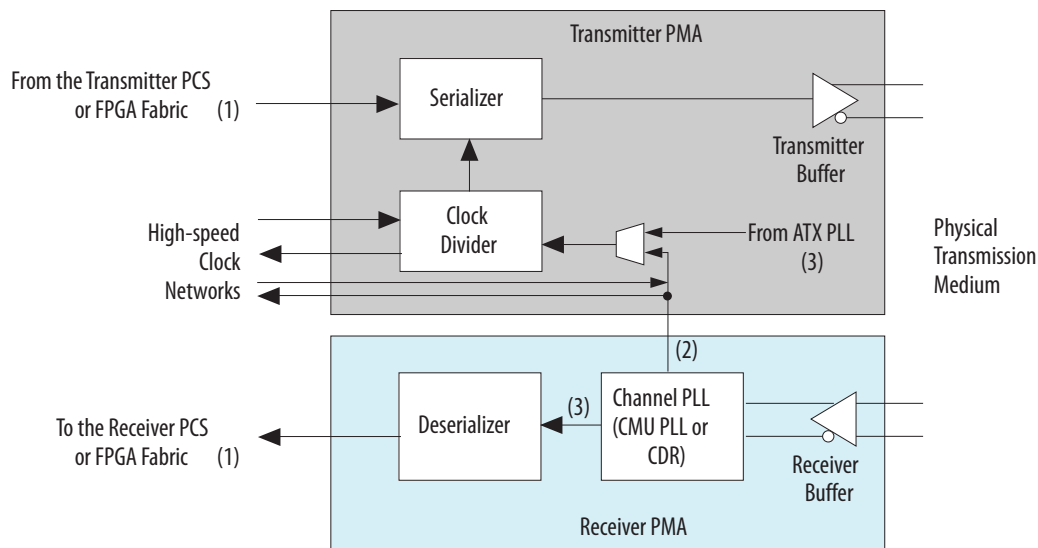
Transmitter PMA

From the Transmitter PCS or FPGA Fabric (1)

Serializer

Transmitter Buffer

High-speed Clock Networks

Clock Divider

From ATX PLL (3)

Physical Transmission Medium

(2)

Deserializer

(3)

Channel PLL (CMU PLL or CDR)

To the Receiver PCS or FPGA Fabric (1)

Receiver Buffer

Receiver PMA